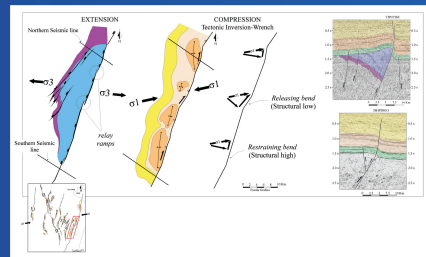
EXTENSION

COMPRESSION

Tectonic Inversion-Wrench

Northern Seismic line

N

$\sigma3$

$\sigma3$

relay ramps

Southern Seismic line

$\sigma1$

$\sigma1$

N

Releasing bend (Structural low)

Restraining bend (Structural high)

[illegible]

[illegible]